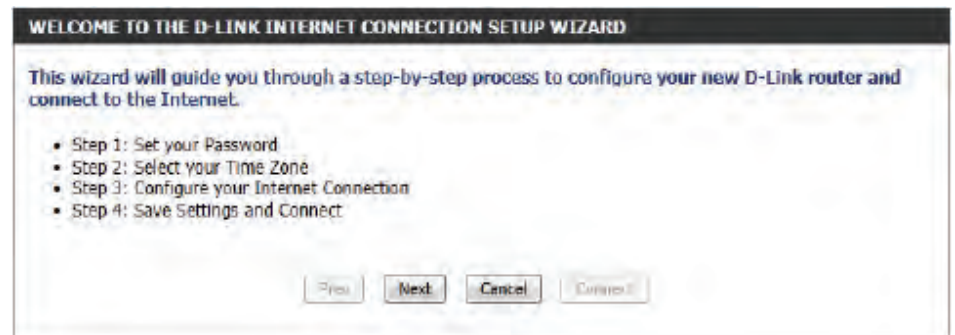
WELCOME TO THE D-LINK INTERNET CONNECTION SETUP WIZARD

This wizard will guide you through a step-by-step process to configure your new D-Link router and connect to the Internet.

- Step 1: Set your Password
- Step 2: Select your Time Zone
- Step 3: Configure your Internet Connection
- Step 4: Save Settings and Connect

Prev Next Cancel Connect